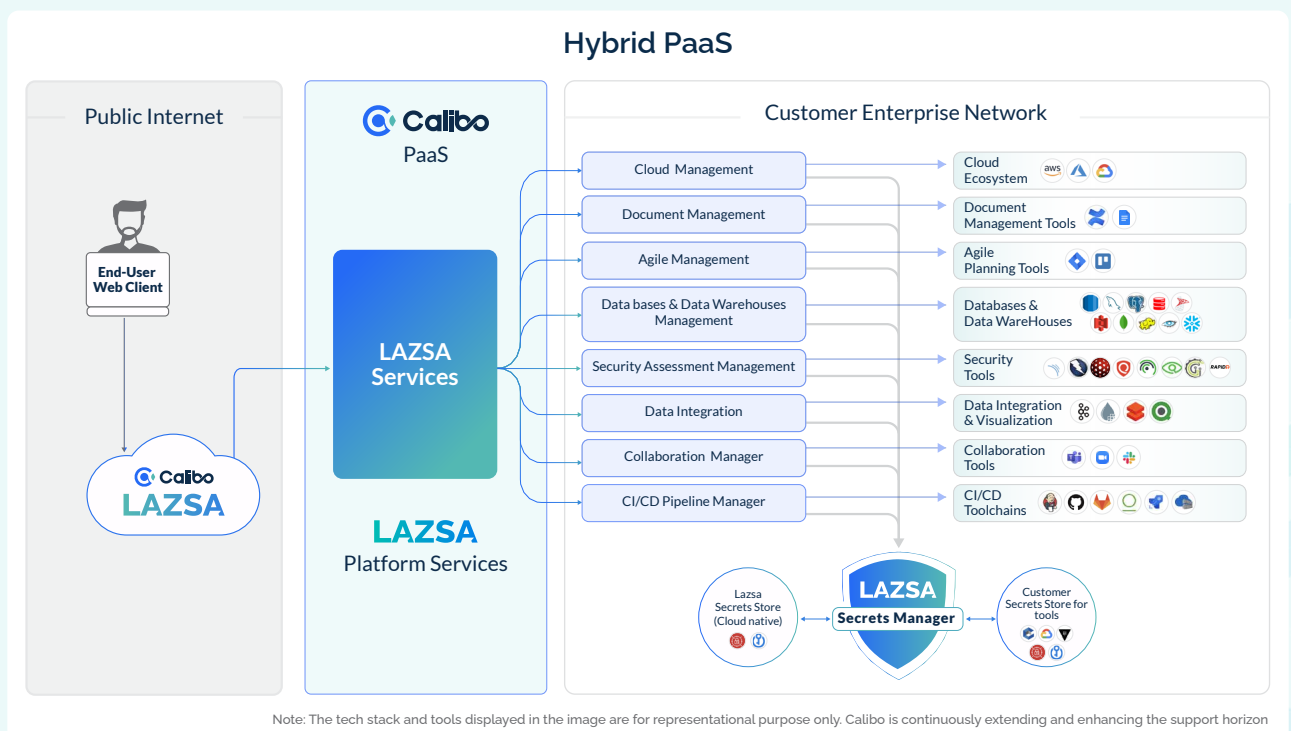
Hybrid PaaS

Public Internet

End-User Web Client

Calibo LAZSA

Calibo PaaS

LAZSA Services

LAZSA Platform Services

Customer Enterprise Network

Cloud Management

Document Management

Agile Management

Data bases & Data Warehouses Management

Security Assessment Management

Data Integration

Collaboration Manager

CI/CD Pipeline Manager

Cloud Ecosystem

aws

Document Management Tools

Agile Planning Tools

Databases & Data WareHouses

Security Tools

Data Integration & Visualization

Collaboration Tools

CI/CD Toolchains

Lazsa Secrets Store (Cloud native)

LAZSA Secrets Manager

Customer Secrets Store for tools

Note: The tech stack and tools displayed in the image are for representational purpose only. Calibo is continuously extending and enhancing the support horizon